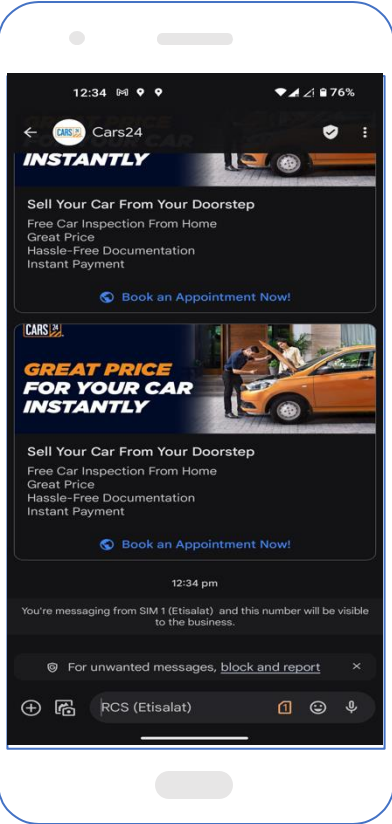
12:34 76%

Cars24

INSTANTLY

Sell Your Car From Your Doorstep
Free Car Inspection From Home
Great Price
Hassle-Free Documentation
Instant Payment

Book an Appointment Now!

CARS24

GREAT PRICE FOR YOUR CAR INSTANTLY

Sell Your Car From Your Doorstep
Free Car Inspection From Home
Great Price
Hassle-Free Documentation
Instant Payment

Book an Appointment Now!

12:34 pm

You're messaging from SIM 1 (Etisalat) and this number will be visible to the business.

For unwanted messages, block and report ×

RCS (Etisalat) 1